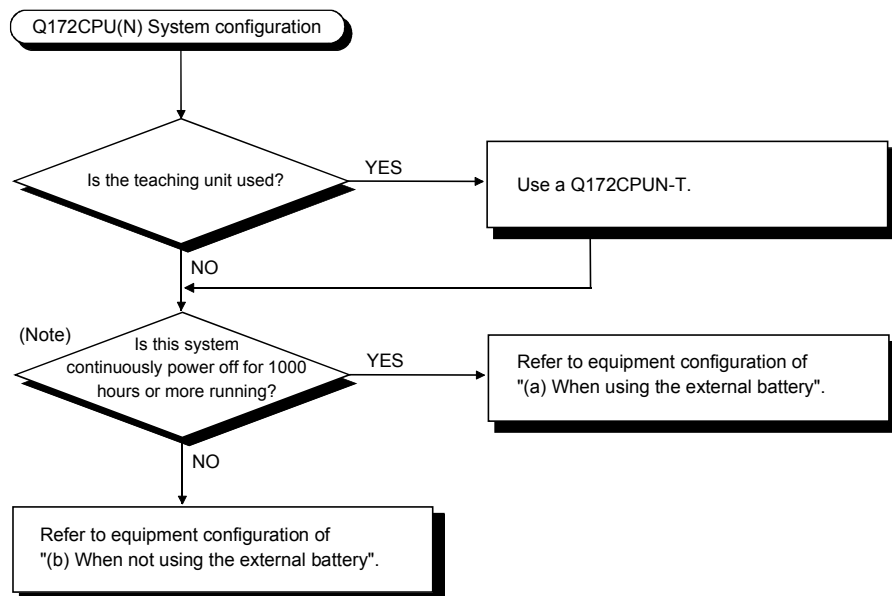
Q172CPU(N) System configuration

Is the teaching unit used?

YES

Use a Q172CPUN-T.

NO

(Note)

Is this system continuously power off for 1000 hours or more running?

YES

Refer to equipment configuration of "(a) When using the external battery".

NO

Refer to equipment configuration of "(b) When not using the external battery".